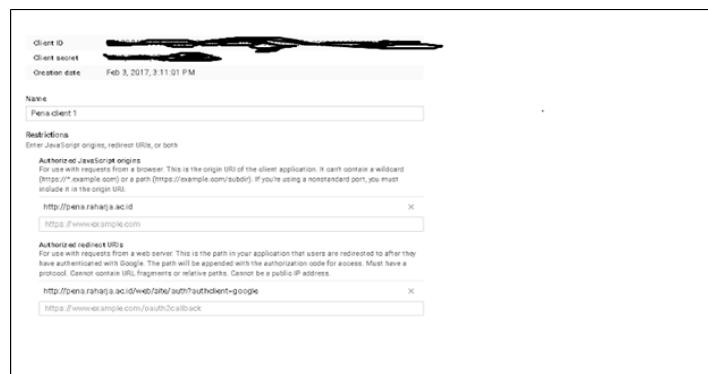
Client ID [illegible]

Client secret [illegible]

Creation date Feb 3, 2017, 3:11:01 PM

Name

Pena client 1

Restrictions

Enter JavaScript origins, redirect URIs, or both

Authorized JavaScript origins

For use with requests from a browser. This is the origin URI of the client application. It can't contain a wildcard (https://*.example.com) or a path (https://example.com/subdir). If you're using a nonstandard port, you must include it in the origin URI.

http://pena.raharja.ac.id ×

https://www.example.com

Authorized redirect URIs

For use with requests from a web server. This is the path in your application that users are redirected to after they have authenticated with Google. The path will be appended with the authorization code for access. Must have a protocol. Cannot contain URL fragments or relative paths. Cannot be a public IP address.

http://pena.raharja.ac.id/web/site/auth?authclient=google ×

https://www.example.com/oauth2callback